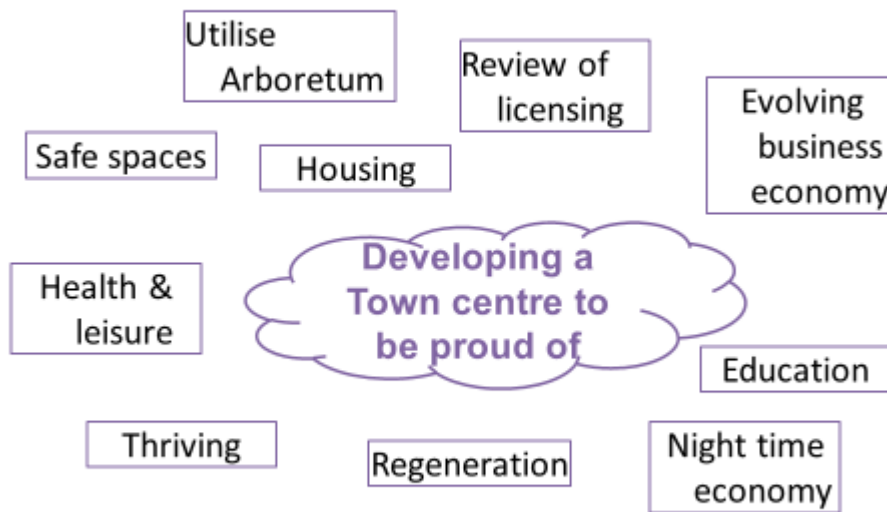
Utilise Arboretum

Review of licensing

Evolving business economy

Safe spaces

Housing

Developing a Town centre to be proud of

Health & leisure

Education

Thriving

Regeneration

Night time economy